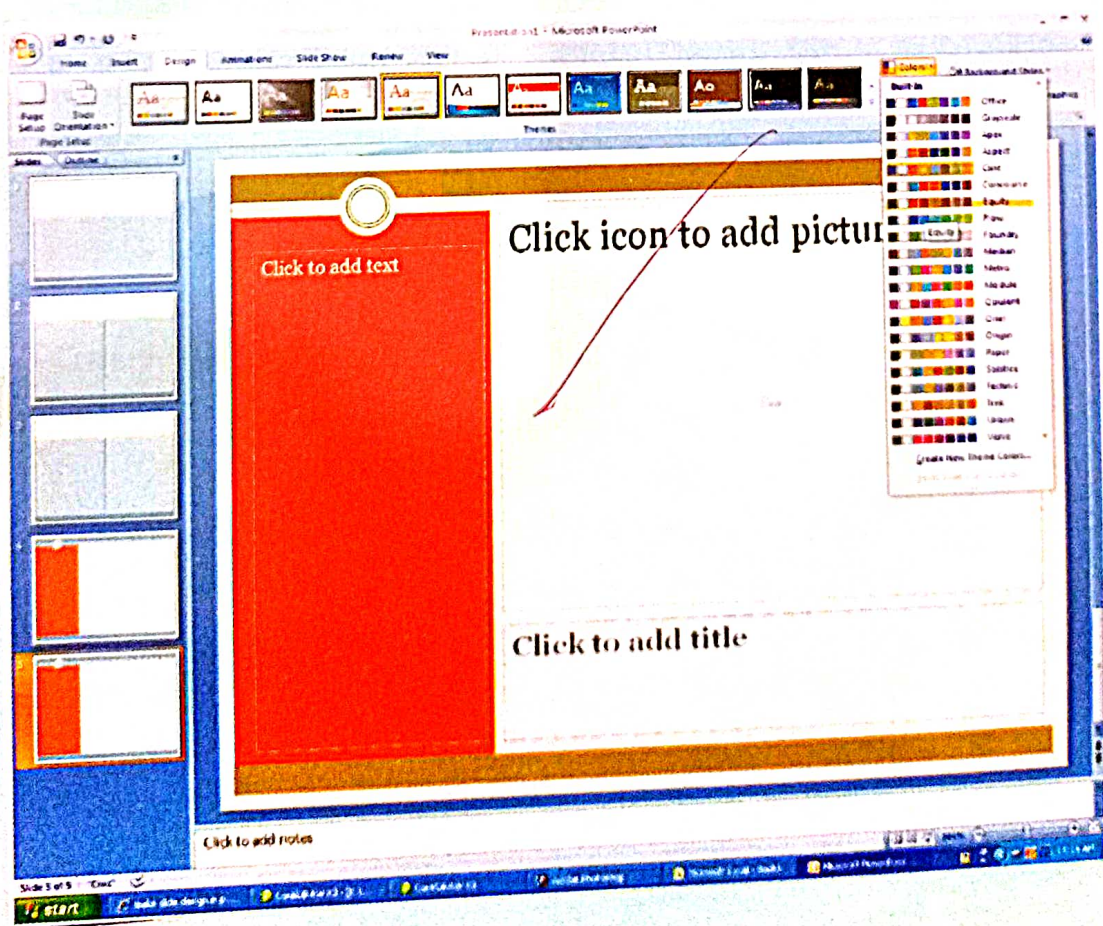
Presentation1 - Microsoft PowerPoint

Home Insert Design Animations Slide Show Review View

Page Setup Slide Orientation

Page Setup

Aa Aa Aa Aa Aa Aa Aa Aa Aa Aa Aa Aa

Themes

Colors

Background Styles

Graphics

Slides Outline

Built-In

Office
Grayscale
Apex
Aspect
Civic
Concourse
Equity
Flow
Foundry
Median
Metro
Module
Opulent
Oriel
Origin
Paper
Solstice
Technic
Trek
Urban
Verve

Equity

Create New Theme Colors...

Click icon to add pictur

Click to add text

Click to add title

Click to add notes

Slide 5 of 5 "Civic"

start
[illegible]
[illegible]
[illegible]
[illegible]
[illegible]
Microsoft PowerPoint